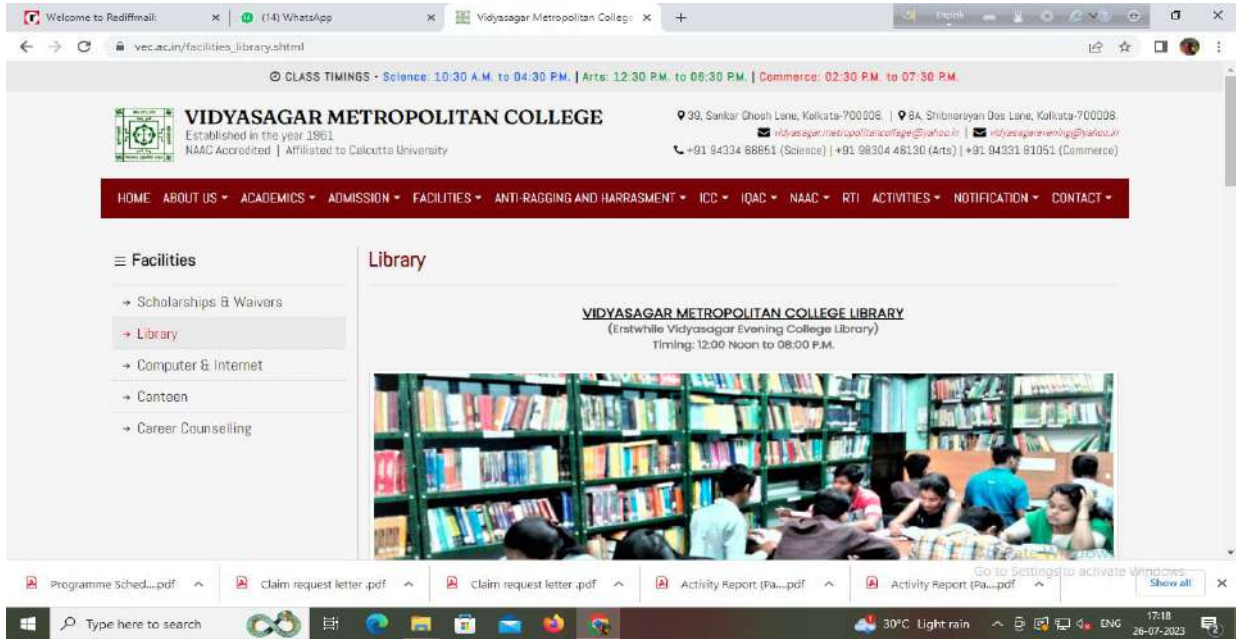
Welcome to Rediffmail: × (14) WhatsApp × Vidyasagar Metropolitan College × +

vec.ac.in/facilities_library.shtml

CLASS TIMINGS - Science: 10:30 A.M. to 04:30 P.M. | Arts: 12:30 P.M. to 06:30 P.M. | Commerce: 02:30 P.M. to 07:30 P.M.

VIDYASAGAR METROPOLITAN COLLEGE
Established in the year 1961
NAAC Accredited | Affiliated to Calcutta University

39, Sankar Ghosh Lane, Kolkata-700006. | 8A, Shibnarayan Das Lane, Kolkata-700006.
vidyasagar.metropolitancollege@yahoo.in | vidyasagarevening@yahoo.in
+91 94334 86851 (Science) | +91 98304 46130 (Arts) | +91 94331 81051 (Commerce)

HOME ABOUT US ▾ ACADEMICS ▾ ADMISSION ▾ FACILITIES ▾ ANTI-RAGGING AND HARRASMENT ▾ ICC ▾ IQAC ▾ NAAC ▾ RTI ACTIVITIES ▾ NOTIFICATION ▾ CONTACT ▾

≡ Facilities

→ Scholarships & Waivers
→ Library
→ Computer & Internet
→ Canteen
→ Career Counselling

Library

VIDYASAGAR METROPOLITAN COLLEGE LIBRARY
(Erstwhile Vidyasagar Evening College Library)
Timing: 12:00 Noon to 08:00 P.M.

Programme Sched....pdf ^ Claim request letter .pdf ^ Claim request letter .pdf ^ Activity Report (Pa....pdf ^ Activity Report (Pa....pdf ^ Show all ×

Go to Settings to activate Windows.

Type here to search

30°C Light rain ENG 17:18 26-07-2023